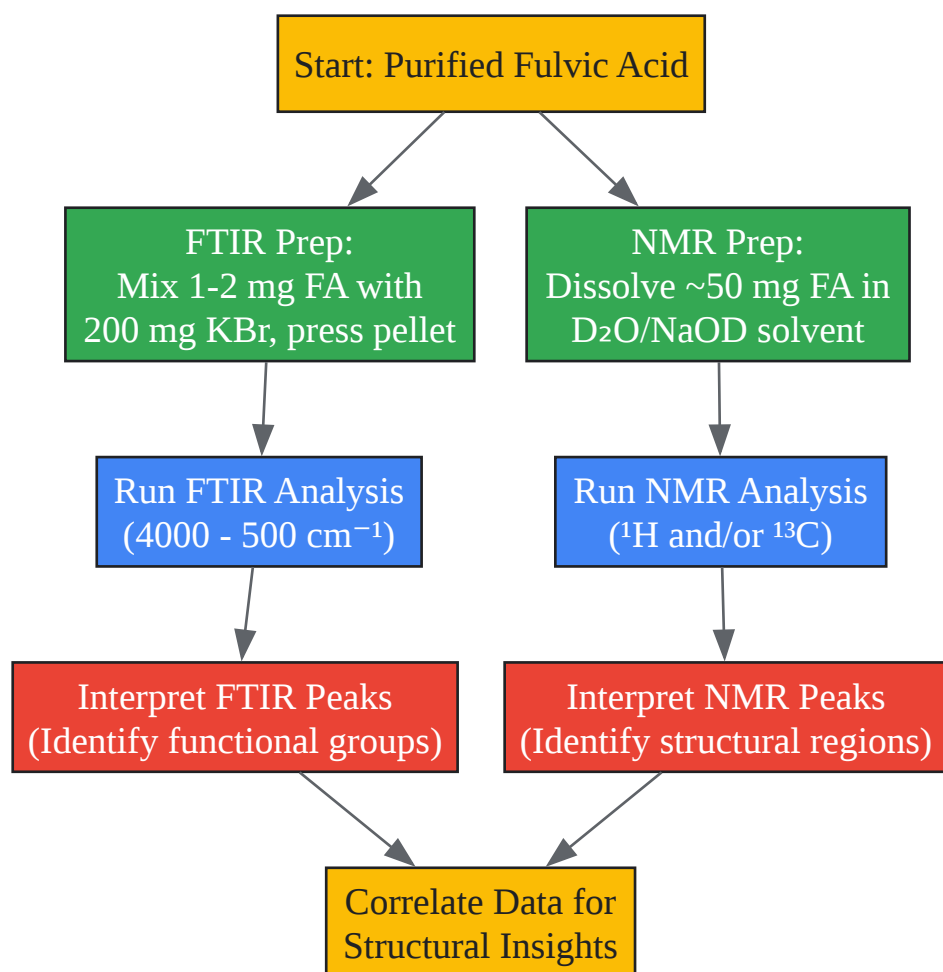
Start: Purified Fulvic Acid

FTIR Prep:
Mix 1-2 mg FA with 200 mg KBr, press pellet

NMR Prep:
Dissolve ~50 mg FA in $D_2O$/NaOD solvent

Run FTIR Analysis
(4000 - 500 $cm^{-1}$)

Run NMR Analysis
($^1H$ and/or $^{13}C$)

Interpret FTIR Peaks
(Identify functional groups)

Interpret NMR Peaks
(Identify structural regions)

Correlate Data for Structural Insights